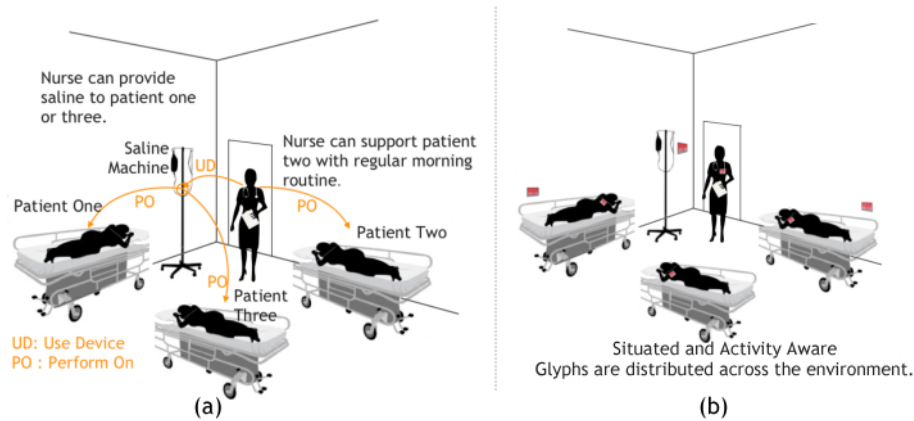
Nurse can provide saline to patient one or three.

Saline Machine

UD

Nurse can support patient two with regular morning routine.

Patient One

PO

PO

Patient Two

PO

Patient Three

UD: Use Device
PO : Perform On

(a)

Situated and Activity Aware
Glyphs are distributed across the environment.

(b)